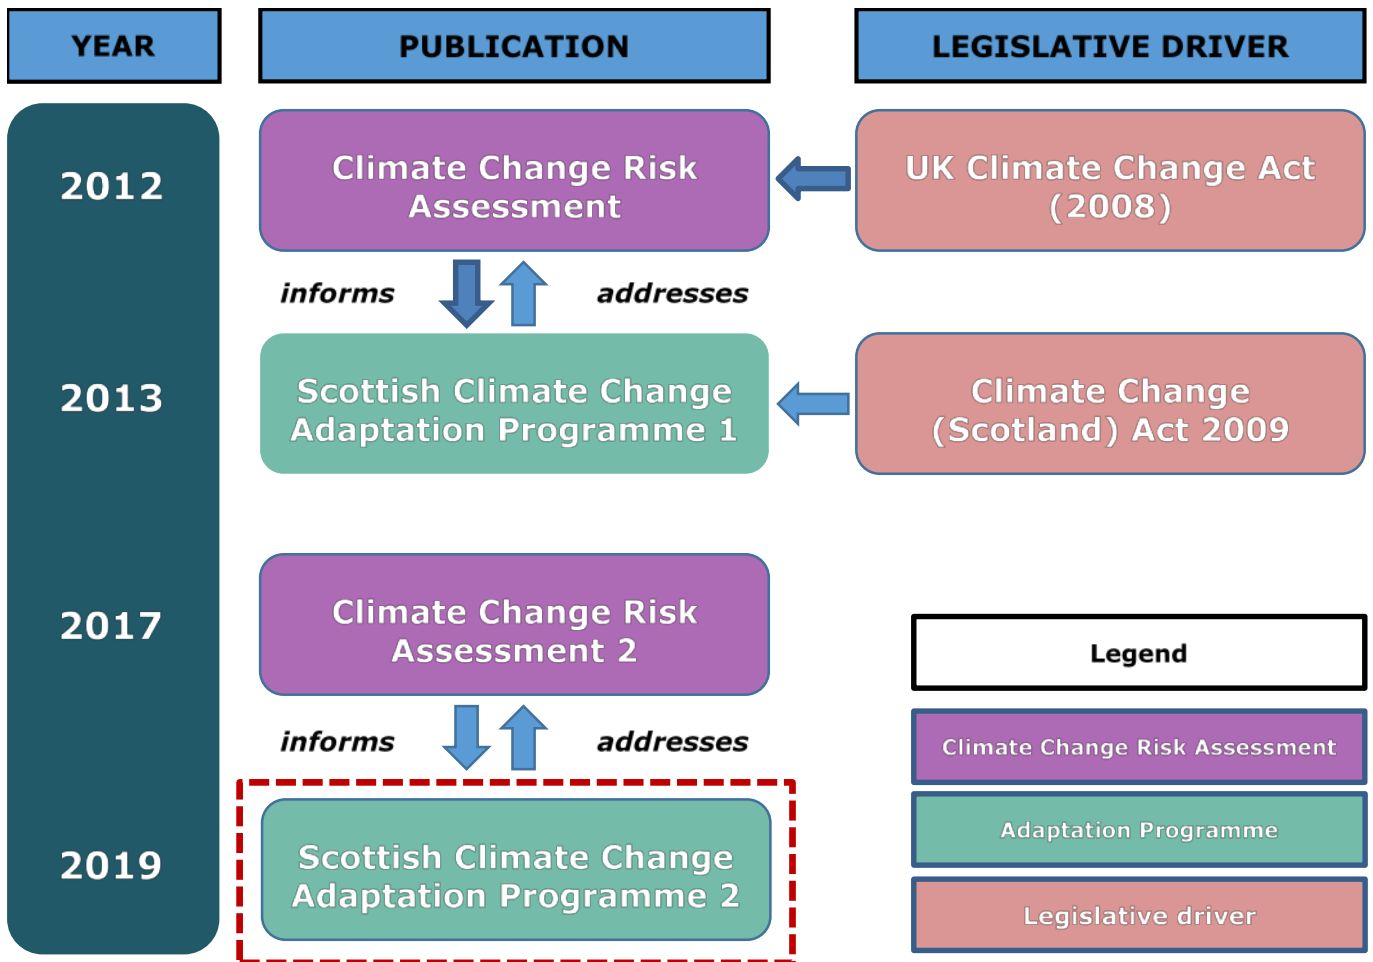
| YEAR | PUBLICATION | LEGISLATIVE DRIVER |
|---|---|---|
| 2012 | Climate Change Risk Assessment | UK Climate Change Act (2008) |
| | informs / addresses | |
| 2013 | Scottish Climate Change Adaptation Programme 1 | Climate Change (Scotland) Act 2009 |
| 2017 | Climate Change Risk Assessment 2 | |
| | informs / addresses | |
| 2019 | Scottish Climate Change Adaptation Programme 2 | |

Legend

Climate Change Risk Assessment

Adaptation Programme

Legislative driver